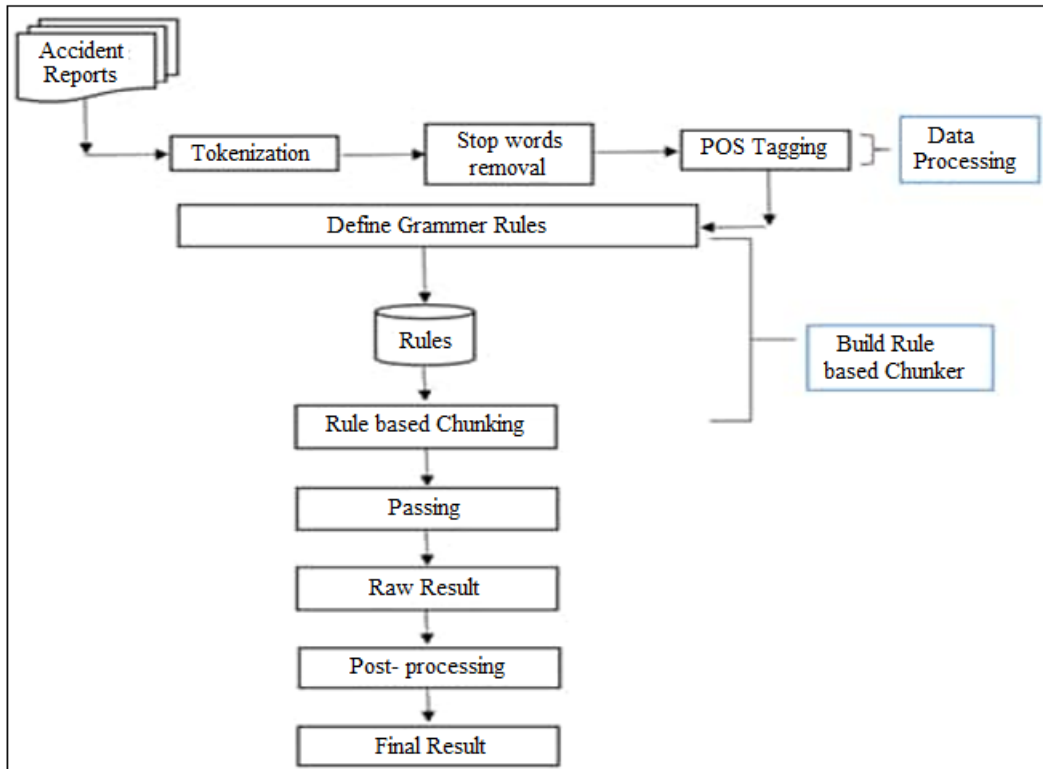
Accident Reports

Tokenization

Stop words removal

POS Tagging

Data Processing

Define Grammer Rules

Rules

Build Rule based Chunker

Rule based Chunking

Passing

Raw Result

Post- processing

Final Result